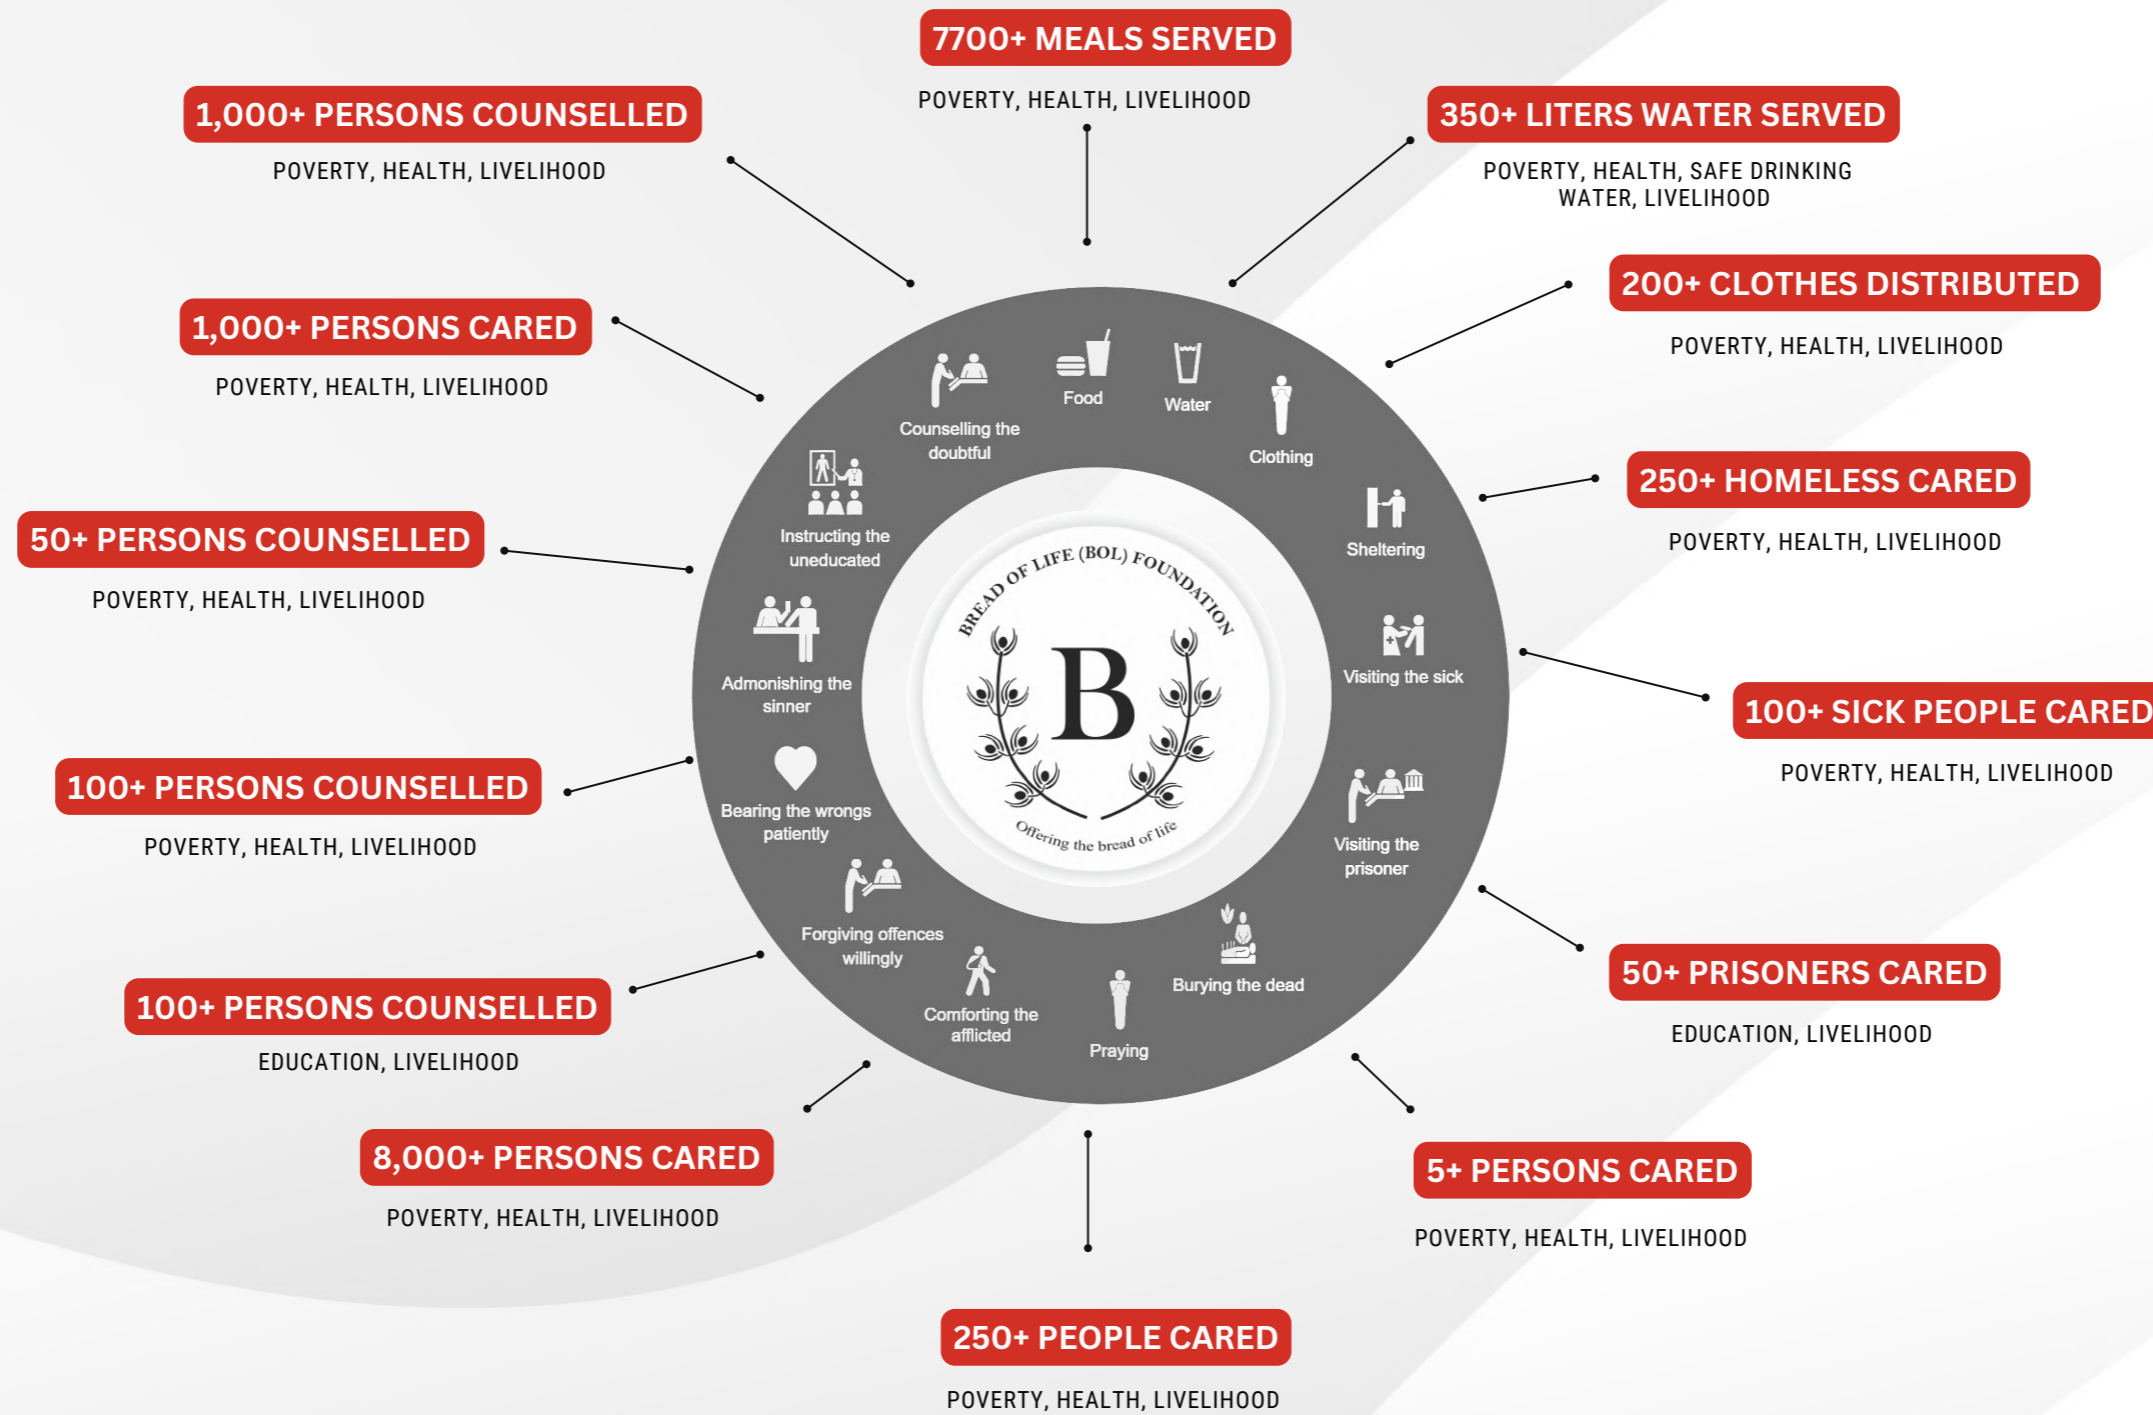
7700+ MEALS SERVED
POVERTY, HEALTH, LIVELIHOOD

1,000+ PERSONS COUNSELLED
POVERTY, HEALTH, LIVELIHOOD

350+ LITERS WATER SERVED
POVERTY, HEALTH, SAFE DRINKING WATER, LIVELIHOOD

200+ CLOTHES DISTRIBUTED
POVERTY, HEALTH, LIVELIHOOD

1,000+ PERSONS CARED
POVERTY, HEALTH, LIVELIHOOD

250+ HOMELESS CARED
POVERTY, HEALTH, LIVELIHOOD

50+ PERSONS COUNSELLED
POVERTY, HEALTH, LIVELIHOOD

100+ SICK PEOPLE CARED
POVERTY, HEALTH, LIVELIHOOD

100+ PERSONS COUNSELLED
POVERTY, HEALTH, LIVELIHOOD

50+ PRISONERS CARED
EDUCATION, LIVELIHOOD

100+ PERSONS COUNSELLED
EDUCATION, LIVELIHOOD

8,000+ PERSONS CARED
POVERTY, HEALTH, LIVELIHOOD

5+ PERSONS CARED
POVERTY, HEALTH, LIVELIHOOD

250+ PEOPLE CARED
POVERTY, HEALTH, LIVELIHOOD

Counselling the doubtful
Food
Water
Clothing
Instructing the uneducated
Sheltering
Admonishing the sinner
Visiting the sick
Bearing the wrongs patiently
Visiting the prisoner
Forgiving offences willingly
Burying the dead
Comforting the afflicted
Praying

BREAD OF LIFE (BOL) FOUNDATION
B
Offering the bread of life